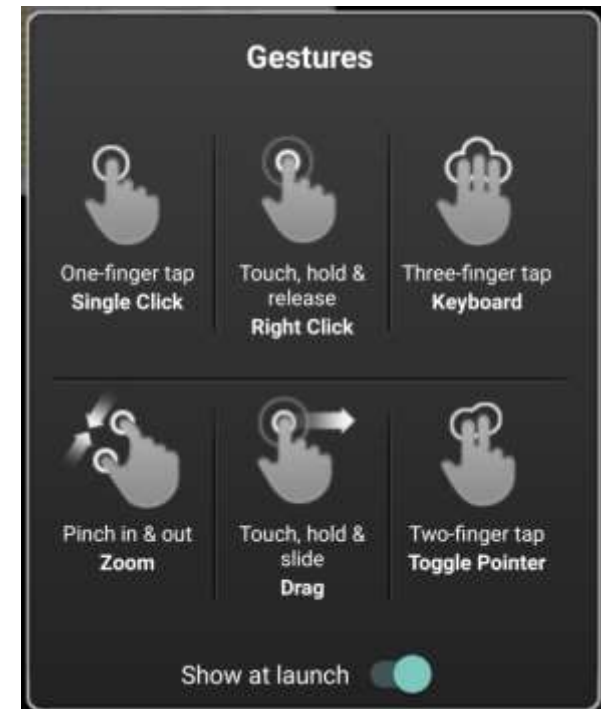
Gestures

One-finger tap
**Single Click**

Touch, hold & release
**Right Click**

Three-finger tap
**Keyboard**

Pinch in & out
**Zoom**

Touch, hold & slide
**Drag**

Two-finger tap
**Toggle Pointer**

Show at launch